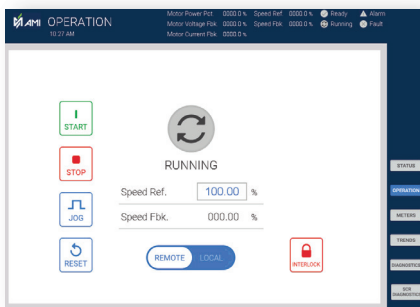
AMI OPERATION
10:27 AM

Motor Power Pct 0000.0 % Speed Ref 0000.0 % Ready Alarm
Motor Voltage Fbk 0000.0 % Speed Fbk 0000.0 % Running Fault
Motor Current Fbk 0000.0 %

I
START

STOP

JOG

RESET

RUNNING

Speed Ref. 100.00 %

Speed Fbk. 000.00 %

REMOTE LOCAL

INTERLOCK

STATUS
OPERATION
METERS
TRENDS
DIAGNOSTICS
SCR DIAGNOSTICS